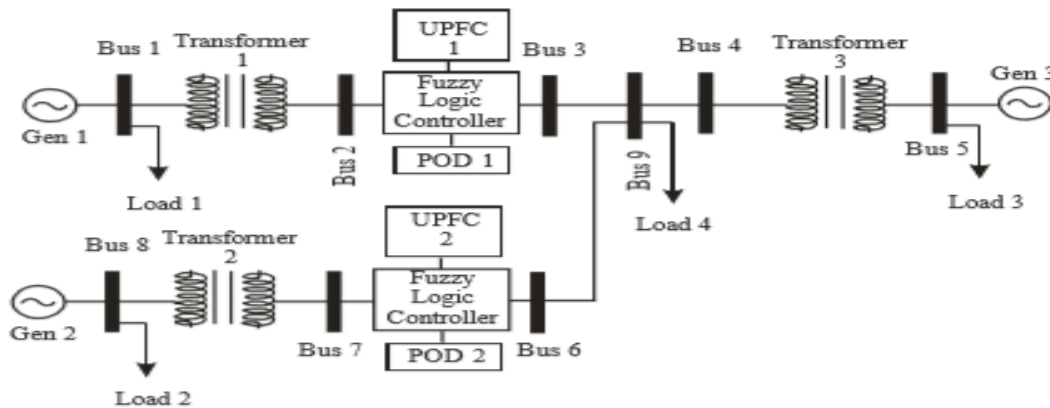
UPFC 1

Bus 1

Transformer 1

Bus 3

Bus 4

Transformer 3

Gen 3

Fuzzy Logic Controller

Gen 1

Bus 2

POD 1

Bus 9

Bus 5

Load 1

Load 3

Load 4

UPFC 2

Bus 8

Transformer 2

Fuzzy Logic Controller

Gen 2

Bus 7

POD 2

Bus 6

Load 2